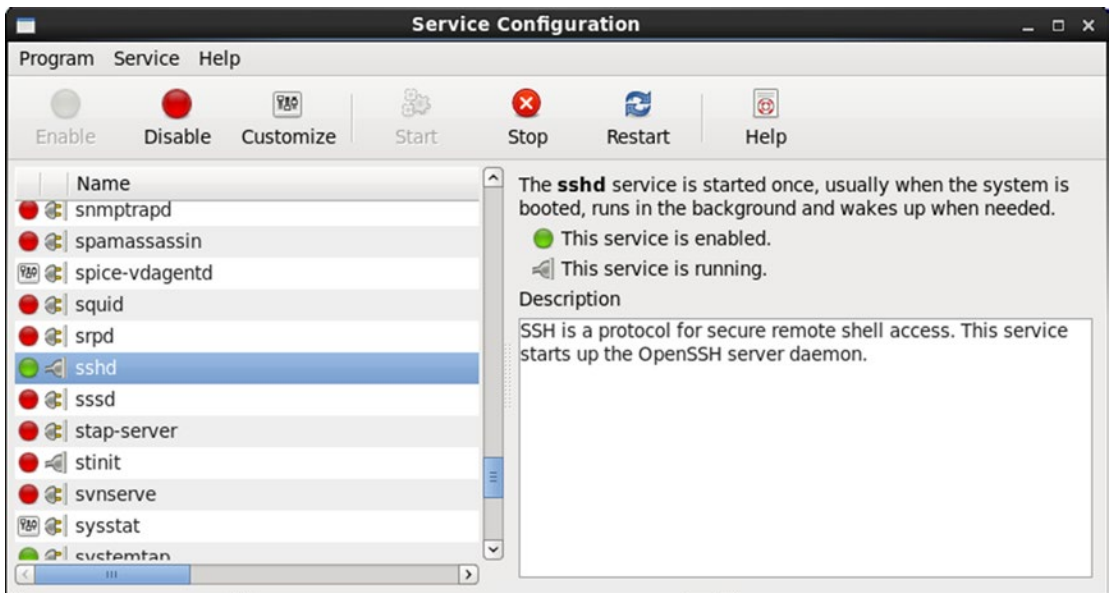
Service Configuration

Program Service Help

Enable Disable Customize Start Stop Restart Help

Name
snmptrapd
spamassassin
spice-vdagentd
squid
srpd
sshd
sssd
stap-server
stinit
svnserve
sysstat
systemtap

The **sshd** service is started once, usually when the system is booted, runs in the background and wakes up when needed.

This service is enabled.

This service is running.

Description

SSH is a protocol for secure remote shell access. This service starts up the OpenSSH server daemon.